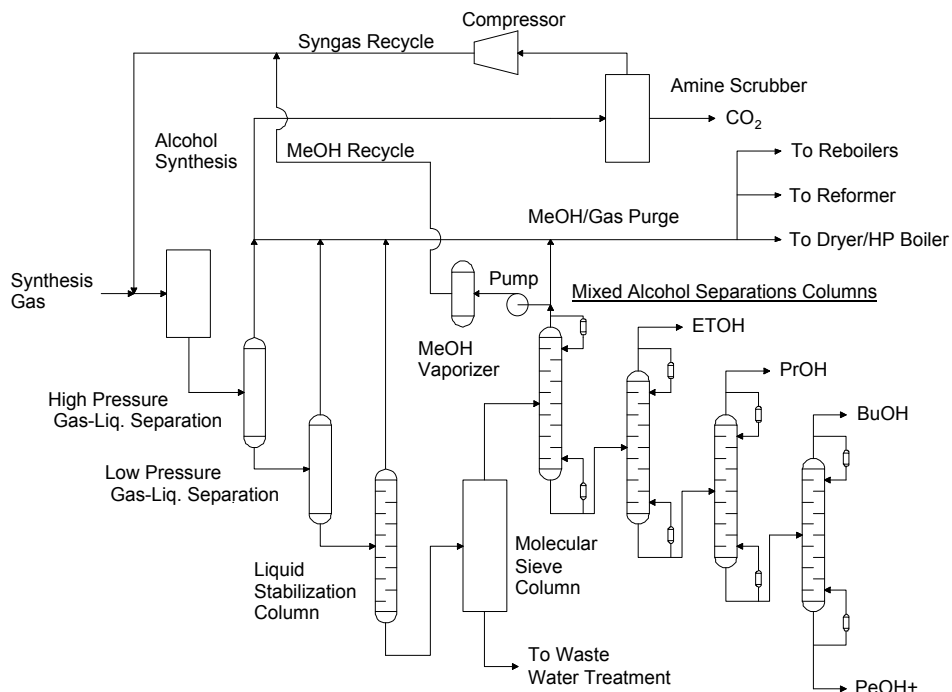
Compressor

Syngas Recycle

Amine Scrubber

$CO_2$

Alcohol Synthesis

MeOH Recycle

To Reboilers

To Reformer

MeOH/Gas Purge

To Dryer/HP Boiler

Synthesis Gas

Pump

Mixed Alcohol Separations Columns

ETOH

MeOH Vaporizer

PrOH

High Pressure Gas-Liq. Separation

BuOH

Low Pressure Gas-Liq. Separation

Molecular Sieve Column

Liquid Stabilization Column

To Waste Water Treatment

PeOH+